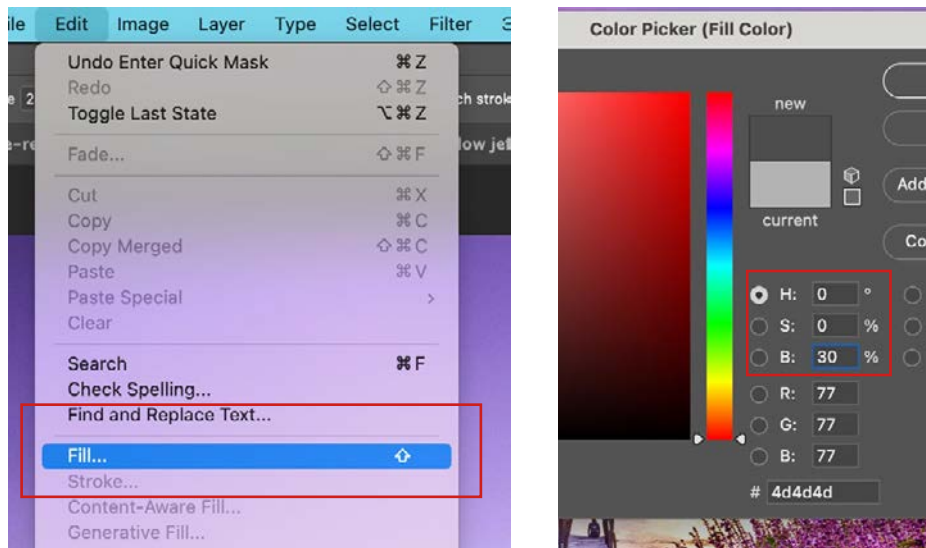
ile Edit Image Layer Type Select Filter 3

e 2 ch stro

e-re low je

Undo Enter Quick Mask ⌘Z
Redo ⇧⌘Z
Toggle Last State ⌥⌘Z
Fade... ⇧⌘F
Cut ⌘X
Copy ⌘C
Copy Merged ⇧⌘C
Paste ⌘V
Paste Special ›
Clear
Search ⌘F
Check Spelling...
Find and Replace Text...
Fill... ⇧
Stroke...
Content-Aware Fill...
Generative Fill...

Color Picker (Fill Color)

new

current

Add

Co

H: 0 °
S: 0 %
B: 30 %
R: 77
G: 77
B: 77
# 4d4d4d